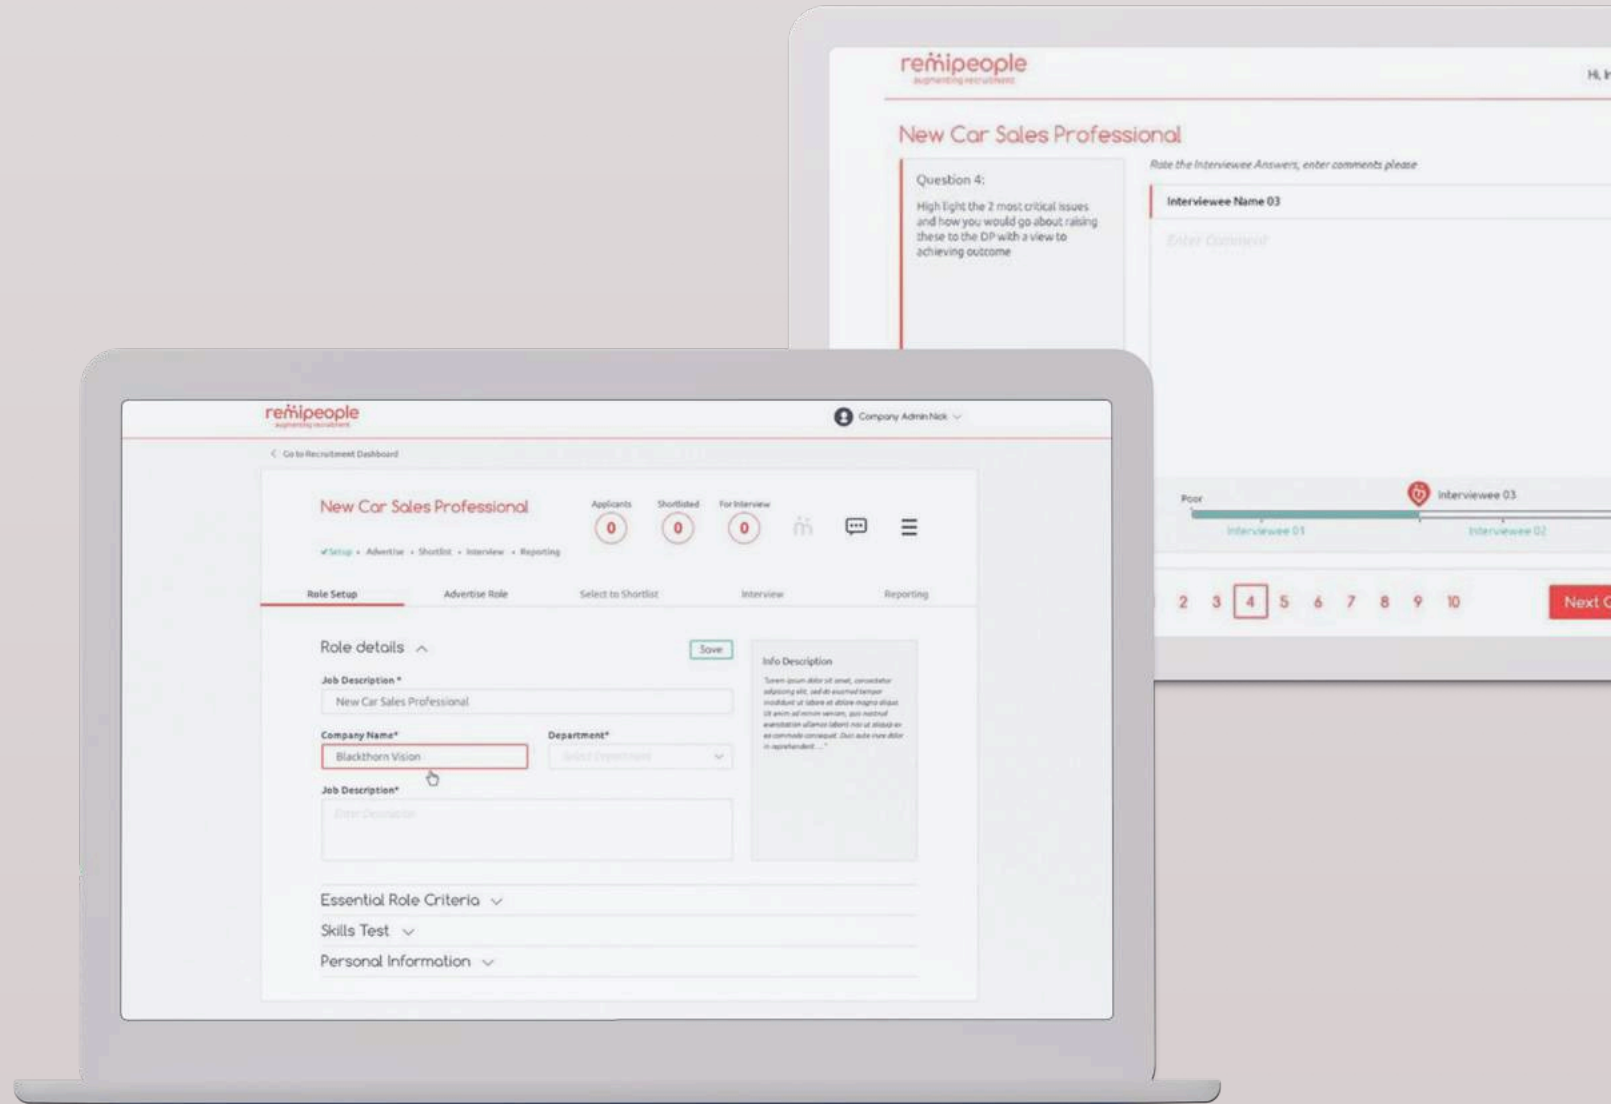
remipeople
augmenting recruitment

Hi, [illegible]

New Car Sales Professional

Question 4:

High light the 2 most critical issues and how you would go about raising these to the DP with a view to achieving outcome

Rate the Interviewee Answers, enter comments please

Interviewee Name 03

Enter Comment

Poor

Interviewee 03

Interviewee 01

Interviewee 02

2 3 4 5 6 7 8 9 10

Next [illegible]

remipeople
augmenting recruitment

Company Admin Nick

Go to Recruitment Dashboard

New Car Sales Professional

Applicants 0

Shortlisted 0

For Interview 0

Setup • Advertise • Shortlist • Interview • Reporting

Role Setup

Advertise Role

Select to Shortlist

Interview

Reporting

Role details

Save

Job Description *

New Car Sales Professional

Company Name*

Blackthorn Vision

Department*

Select Department

Job Description*

Enter Description

Info Description

"Lorem ipsum dolor sit amet, consectetur adipiscing elit, sed do eiusmod tempor incididunt ut labore et dolore magna aliqua. Ut enim ad minim veniam, quis nostrud exercitation ullamco laboris nisi ut aliquip ex ea commodo consequat. Duis aute irure dolor in reprehenderit ..."

Essential Role Criteria

Skills Test

Personal Information